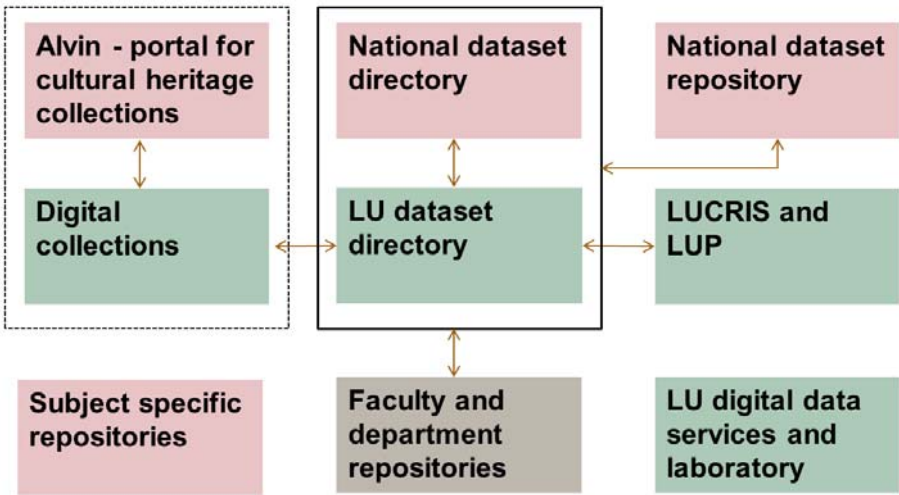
Alvin - portal for cultural heritage collections

National dataset directory

National dataset repository

Digital collections

LU dataset directory

LUCRIS and LUP

Subject specific repositories

Faculty and department repositories

LU digital data services and laboratory